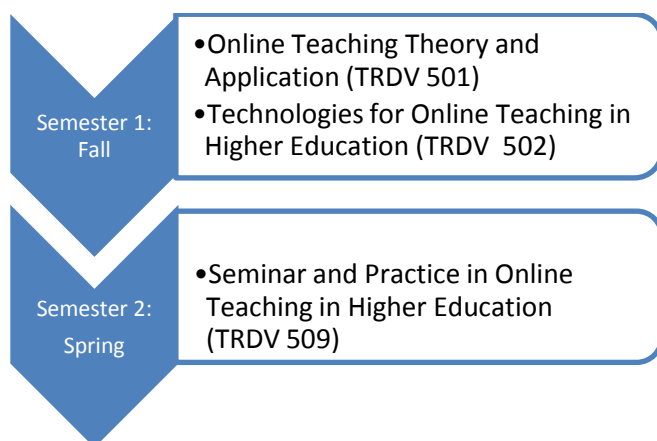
Semester 1: Fall

•Online Teaching Theory and Application (TRDV 501)
•Technologies for Online Teaching in Higher Education (TRDV 502)

Semester 2: Spring

•Seminar and Practice in Online Teaching in Higher Education (TRDV 509)